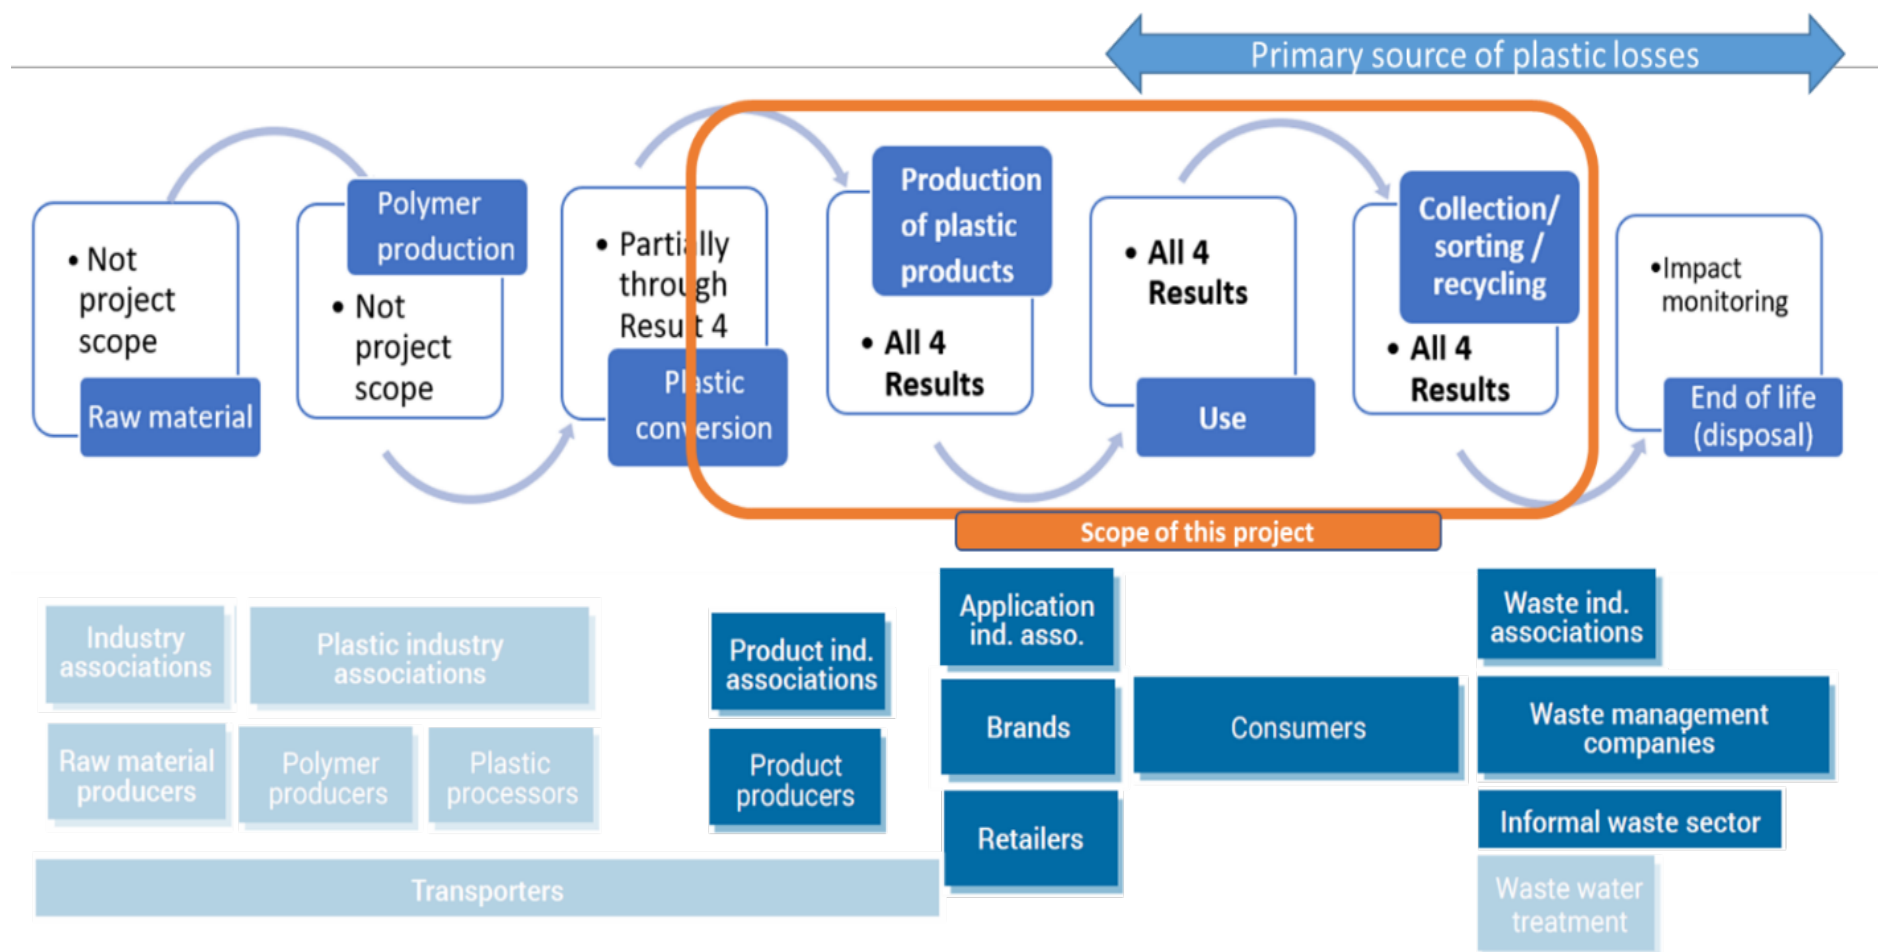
Primary source of plastic losses

• Not project scope

Raw material

Polymer production

• Not project scope

• Partially through Result 4

Plastic conversion

Production of plastic products

• All 4 Results

• All 4 Results

Use

Collection/ sorting / recycling

• All 4 Results

•Impact monitoring

End of life (disposal)

Scope of this project

Industry associations

Plastic industry associations

Raw material producers

Polymer producers

Plastic processors

Transporters

Product ind. associations

Product producers

Application ind. asso.

Brands

Retailers

Consumers

Waste ind. associations

Waste management companies

Informal waste sector

Waste water treatment